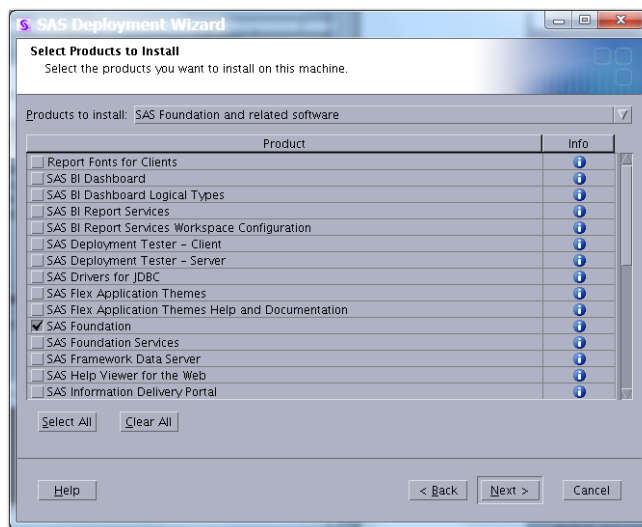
SAS Deployment Wizard

Select Products to Install
Select the products you want to install on this machine.

Products to install: SAS Foundation and related software

| Product | Info |
|---|---|
| Report Fonts for Clients | |
| SAS BI Dashboard | |
| SAS BI Dashboard Logical Types | |
| SAS BI Report Services | |
| SAS BI Report Services Workspace Configuration | |
| SAS Deployment Tester - Client | |
| SAS Deployment Tester - Server | |
| SAS Drivers for JDBC | |
| SAS Flex Application Themes | |
| SAS Flex Application Themes Help and Documentation | |
| ✔ SAS Foundation | |
| SAS Foundation Services | |
| SAS Framework Data Server | |
| SAS Help Viewer for the Web | |
| SAS Information Delivery Portal | |

Select All  Clear All

Help  < Back  Next >  Cancel